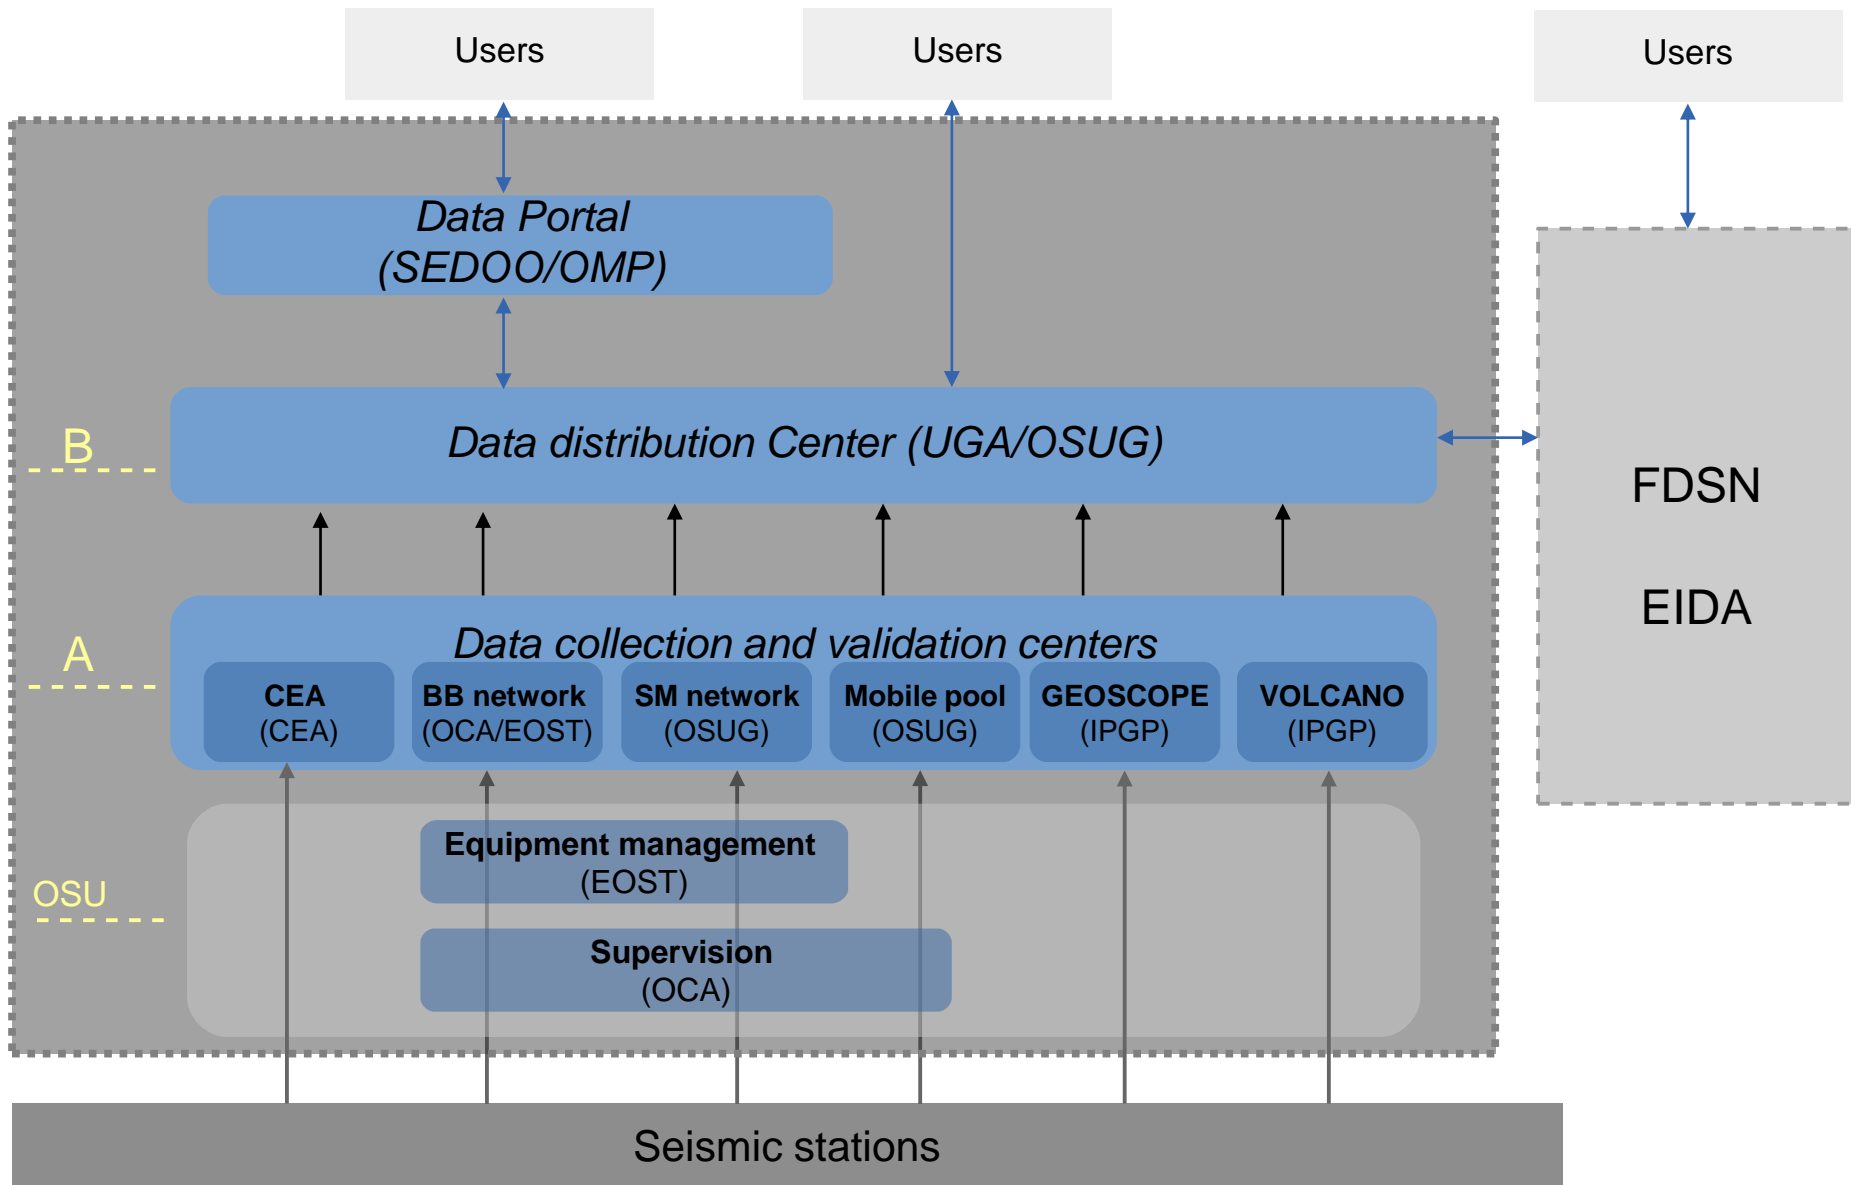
Users

Users

Users

Data Portal
(SEDOO/OMP)

B

Data distribution Center (UGA/OSUG)

FDSN

EIDA

A

Data collection and validation centers

CEA
(CEA)

BB network
(OCA/EOST)

SM network
(OSUG)

Mobile pool
(OSUG)

GEOSCOPE
(IPGP)

VOLCANO
(IPGP)

OSU

Equipment management
(EOST)

Supervision
(OCA)

Seismic stations